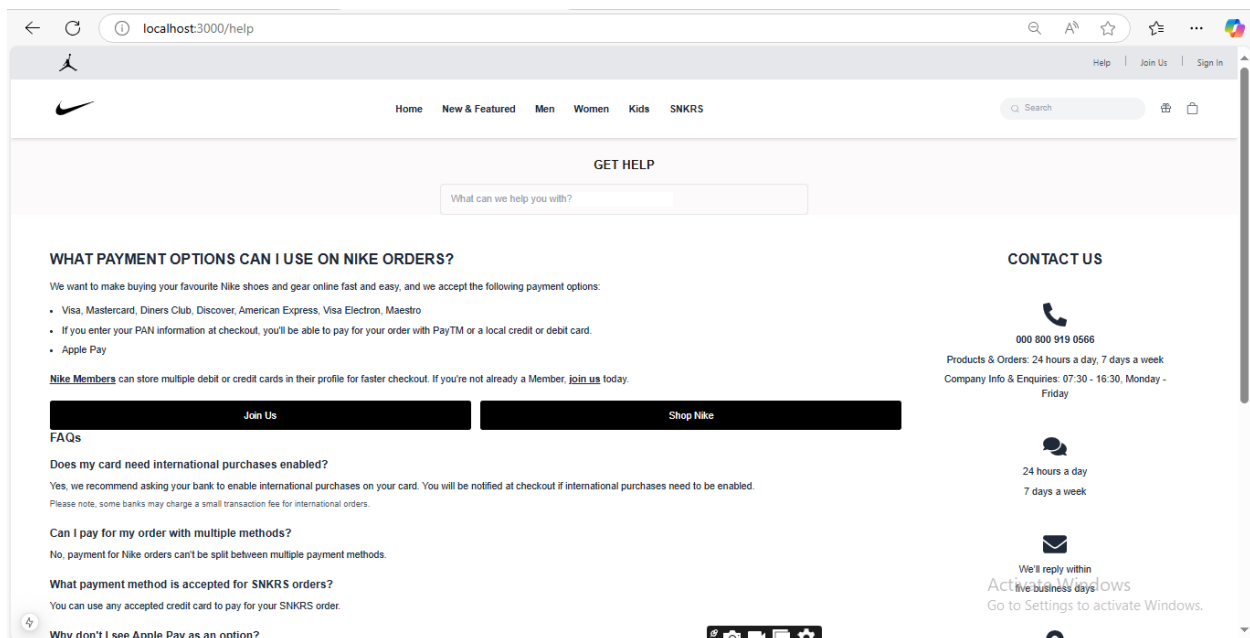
localhost:3000/help

Help | Join Us | Sign In

Home New & Featured Men Women Kids SNKRS

Search

GET HELP

What can we help you with?

WHAT PAYMENT OPTIONS CAN I USE ON NIKE ORDERS?

We want to make buying your favourite Nike shoes and gear online fast and easy, and we accept the following payment options:

- Visa, Mastercard, Diners Club, Discover, American Express, Visa Electron, Maestro
- If you enter your PAN information at checkout, you'll be able to pay for your order with PayTM or a local credit or debit card.
- Apple Pay

Nike Members can store multiple debit or credit cards in their profile for faster checkout. If you're not already a Member, join us today.

Join Us

Shop Nike

FAQs

Does my card need international purchases enabled?

Yes, we recommend asking your bank to enable international purchases on your card. You will be notified at checkout if international purchases need to be enabled.

Please note, some banks may charge a small transaction fee for international orders.

Can I pay for my order with multiple methods?

No, payment for Nike orders can't be split between multiple payment methods.

What payment method is accepted for SNKRS orders?

You can use any accepted credit card to pay for your SNKRS order.

Why don't I see Apple Pay as an option?

CONTACT US

000 800 919 0566

Products & Orders: 24 hours a day, 7 days a week

Company Info & Enquiries: 07:30 - 16:30, Monday - Friday

24 hours a day

7 days a week

We'll reply within five business days

Activate Windows
Go to Settings to activate Windows.